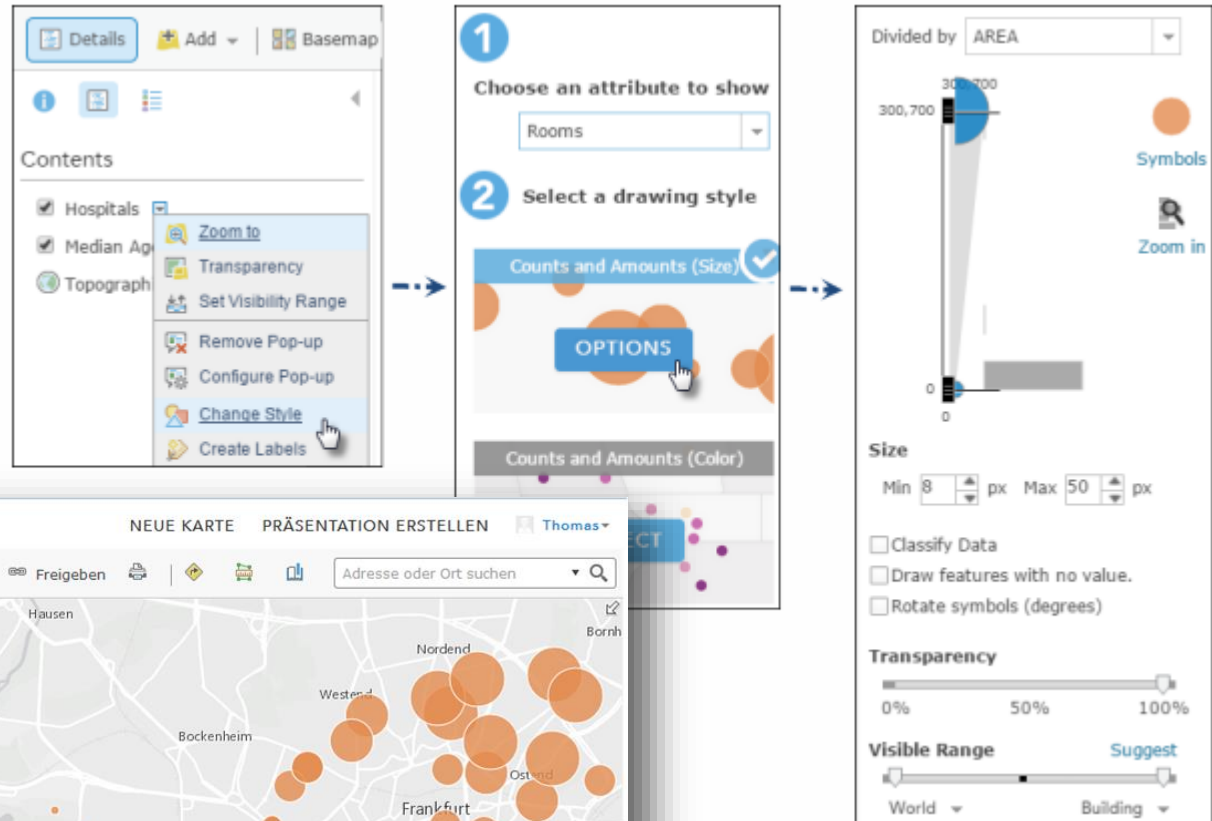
Details Add Basemap

Contents

Hospitals
Median Ag
Topograph

Zoom to
Transparency
Set Visibility Range
Remove Pop-up
Configure Pop-up
Change Style
Create Labels

1
Choose an attribute to show
Rooms
2
Select a drawing style
Counts and Amounts (Size)
OPTIONS
Counts and Amounts (Color)
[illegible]ECT

Divided by AREA
300,700
300,700
0
0
Symbols
Zoom in
Size
Min 8 px Max 50 px
Classify Data
Draw features with no value.
Rotate symbols (degrees)
Transparency
0% 50% 100%
Visible Range Suggest
World Building

NEUE KARTE PRÄSENTATION ERSTELLEN Thomas
Freigeben
Adresse oder Ort suchen
Hausen
Bornh
Nordend
Westend
Bockenheim
Ostend
Frankfurt